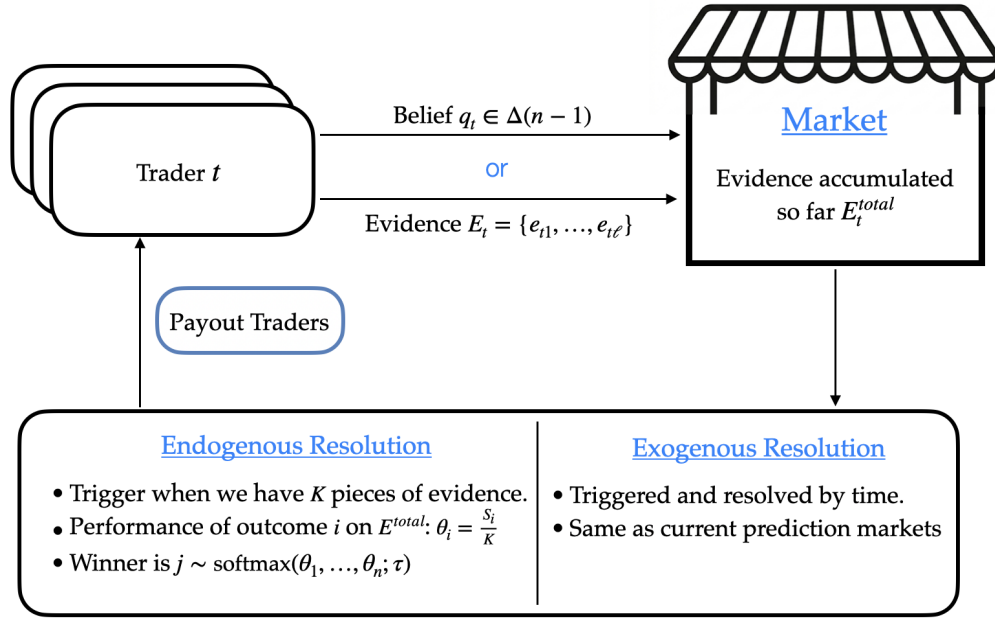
Trader $t$

Belief $q_t \in \Delta(n-1)$

or

Evidence $E_t = \{e_{t1}, \ldots, e_{t\ell}\}$

Market

Evidence accumulated so far $E_t^{total}$

Payout Traders

Endogenous Resolution

• Trigger when we have $K$ pieces of evidence.
• Performance of outcome $i$ on $E^{total}$: $\theta_i = \frac{S_i}{K}$
• Winner is $j \sim \text{softmax}(\theta_1, \ldots, \theta_n; \tau)$

Exogenous Resolution

• Triggered and resolved by time.
• Same as current prediction markets